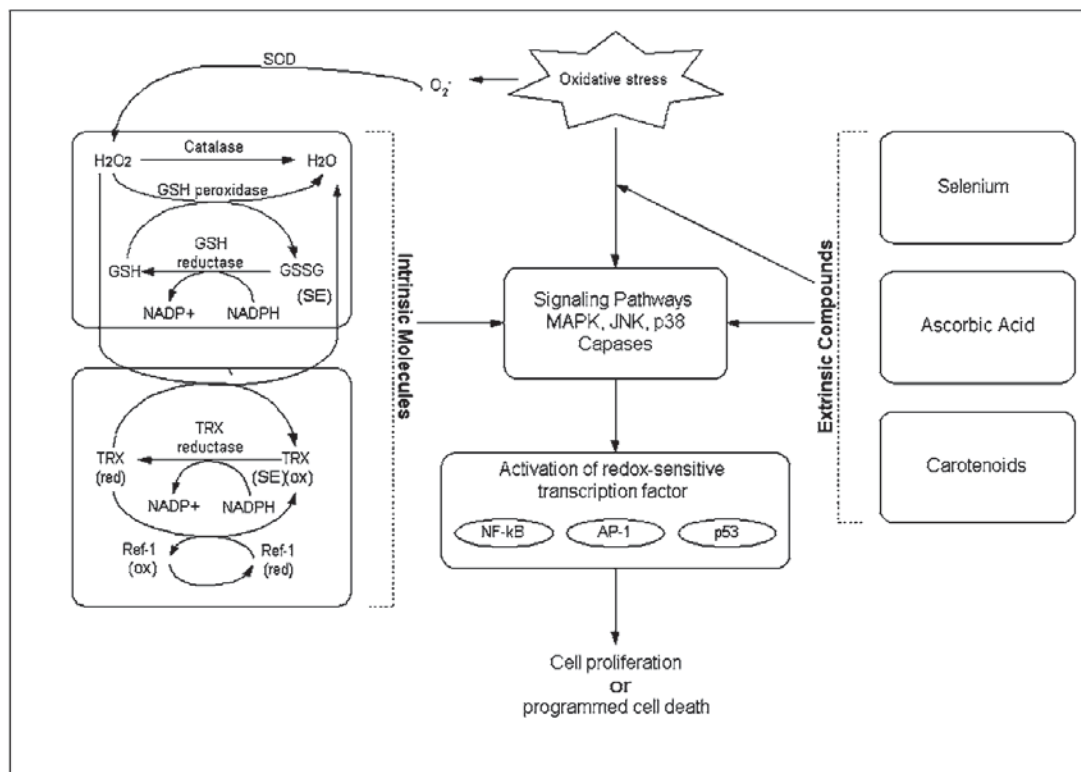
SOD

$O_2^-$

Oxidative stress

$H_2O_2$

Catalase

$H_2O$

GSH peroxidase

GSH reductase

GSH

GSSG

(SE)

NADP+

NADPH

TRX reductase

TRX (red)

TRX (SE)(ox)

NADP+

NADPH

Ref-1 (ox)

Ref-1 (red)

Intrinsic Molecules

Signaling Pathways MAPK, JNK, p38 Capases

Activation of redox-sensitive transcription factor

NF-kB

AP-1

p53

Cell proliferation
or
programmed cell death

Extrinsic Compounds

Selenium

Ascorbic Acid

Carotenoids